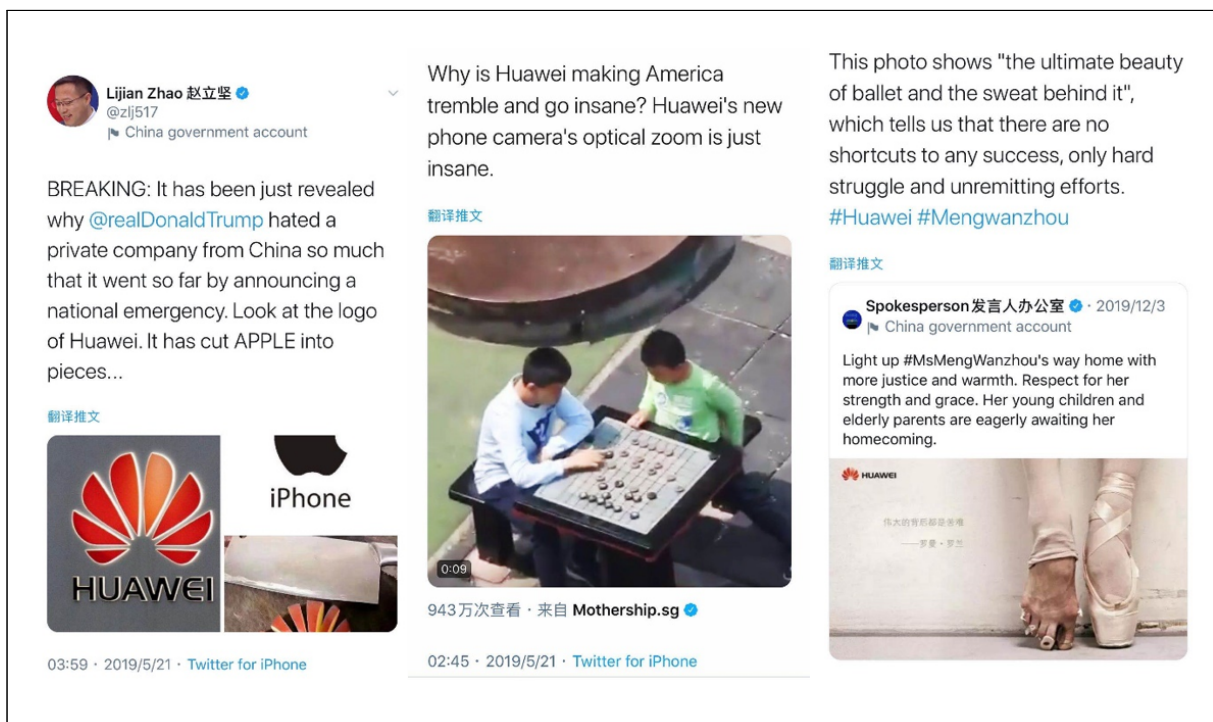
Lijian Zhao 赵立坚
@zlj517
China government account

BREAKING: It has been just revealed why @realDonaldTrump hated a private company from China so much that it went so far by announcing a national emergency. Look at the logo of Huawei. It has cut APPLE into pieces...

翻译推文

HUAWEI

iPhone

03:59 · 2019/5/21 · Twitter for iPhone

Why is Huawei making America tremble and go insane? Huawei's new phone camera's optical zoom is just insane.

翻译推文

0:09

943万次查看 · 来自 Mothership.sg

02:45 · 2019/5/21 · Twitter for iPhone

This photo shows "the ultimate beauty of ballet and the sweat behind it", which tells us that there are no shortcuts to any success, only hard struggle and unremitting efforts. #Huawei #Mengwanzhou

翻译推文

Spokesperson发言人办公室 · 2019/12/3
China government account

Light up #MsMengWanzhou's way home with more justice and warmth. Respect for her strength and grace. Her young children and elderly parents are eagerly awaiting her homecoming.

HUAWEI

伟大的背后都是苦难
——罗曼·罗兰